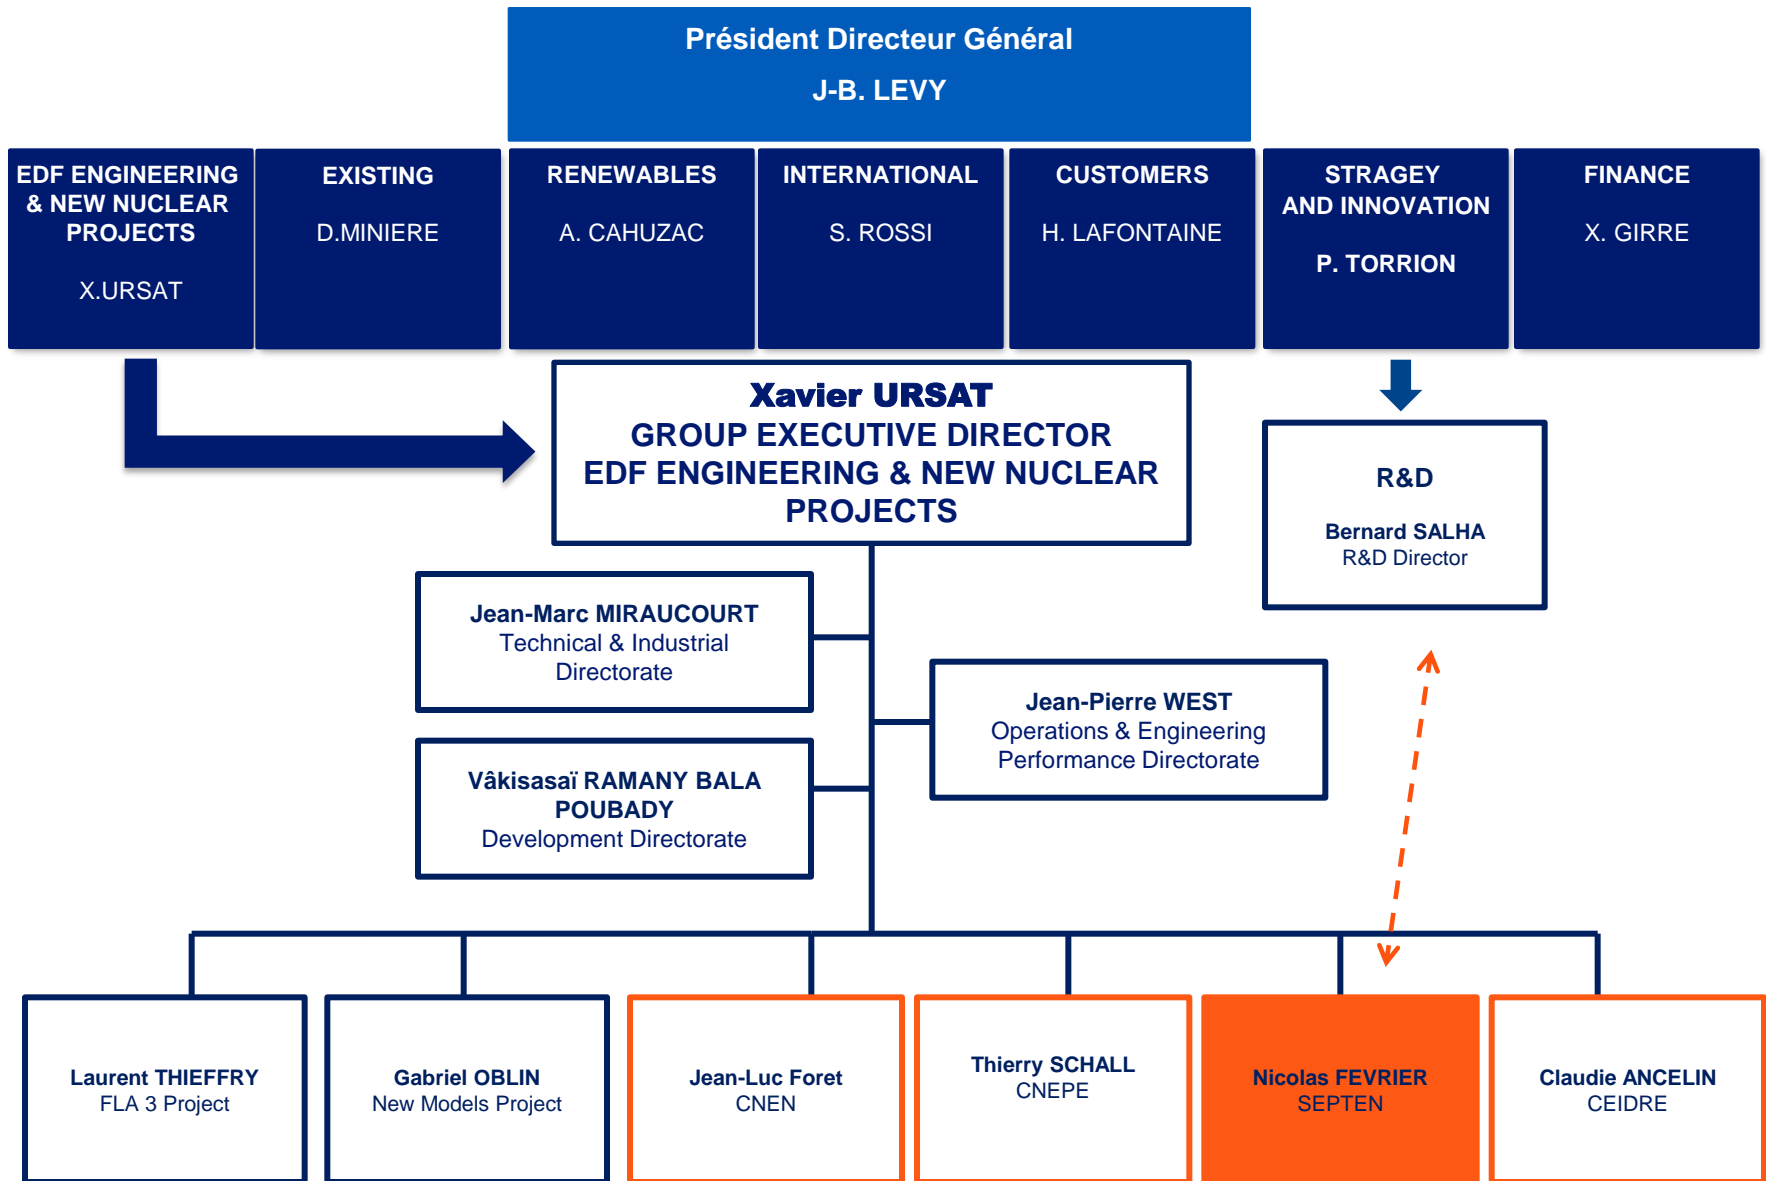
Président Directeur Général

J-B. LEVY

EDF ENGINEERING & NEW NUCLEAR PROJECTS

X.URSAT

EXISTING

D.MINIERE

RENEWABLES

A. CAHUZAC

INTERNATIONAL

S. ROSSI

CUSTOMERS

H. LAFONTAINE

STRAGEY AND INNOVATION

P. TORRION

FINANCE

X. GIRRE

Xavier URSAT
GROUP EXECUTIVE DIRECTOR
EDF ENGINEERING & NEW NUCLEAR PROJECTS

R&D

Bernard SALHA
R&D Director

Jean-Marc MIRAUCOURT
Technical & Industrial Directorate

Jean-Pierre WEST
Operations & Engineering Performance Directorate

Vâkisasaï RAMANY BALA POUBADY
Development Directorate

Laurent THIEFFRY
FLA 3 Project

Gabriel OBLIN
New Models Project

Jean-Luc Foret
CNEN

Thierry SCHALL
CNEPE

Nicolas FEVRIER
SEPTEN

Claudie ANCELIN
CEIDRE